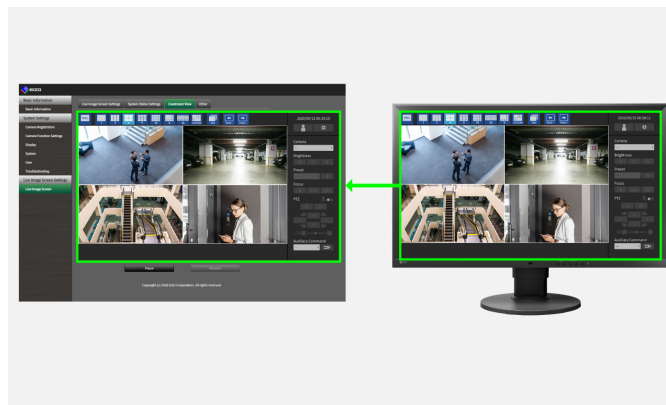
EIZO

Basic Information
Basic Information
System Settings
Camera Registration
Camera Function Settings
Display
System
User
Troubleshooting
Live Image Screen Settings
Live Image Screen

Live Image Screen Settings
System Status Settings
Livestream View
Other

2020/05/15 06:20:15

Camera
Brightness
Preset
Focus
PTZ
Auxiliary Command

Pause

Copyright (C) 2018 EIZO Corporation. All rights reserved.

2020/05/15 06:28:11

Camera
Brightness
Preset
Focus
PTZ
Auxiliary Command